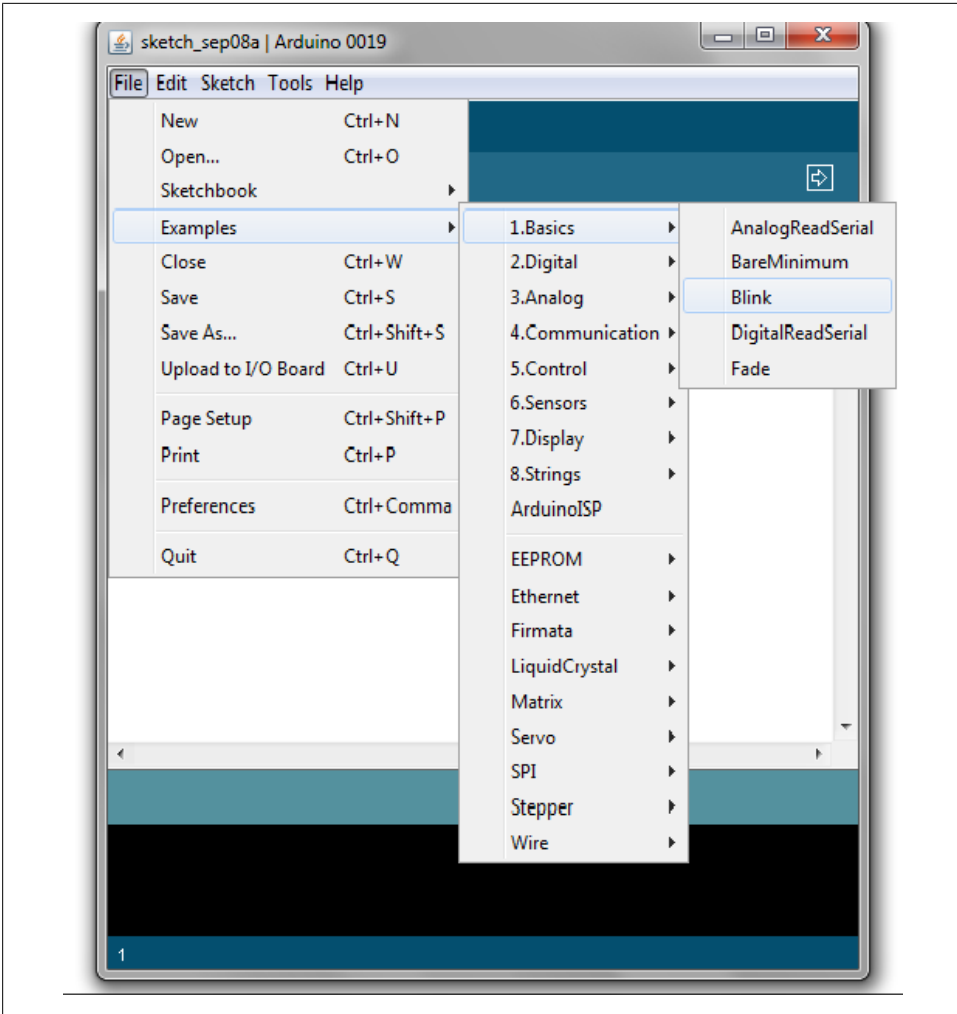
sketch_sep08a | Arduino 0019

File Edit Sketch Tools Help

| | |
|---|---|
| New | Ctrl+N |
| Open... | Ctrl+O |
| Sketchbook | |
| Examples | |
| Close | Ctrl+W |
| Save | Ctrl+S |
| Save As... | Ctrl+Shift+S |
| Upload to I/O Board | Ctrl+U |
| Page Setup | Ctrl+Shift+P |
| Print | Ctrl+P |
| Preferences | Ctrl+Comma |
| Quit | Ctrl+Q |

1.Basics
2.Digital
3.Analog
4.Communication
5.Control
6.Sensors
7.Display
8.Strings
ArduinoISP
EEPROM
Ethernet
Firmata
LiquidCrystal
Matrix
Servo
SPI
Stepper
Wire

AnalogReadSerial
BareMinimum
Blink
DigitalReadSerial
Fade

1